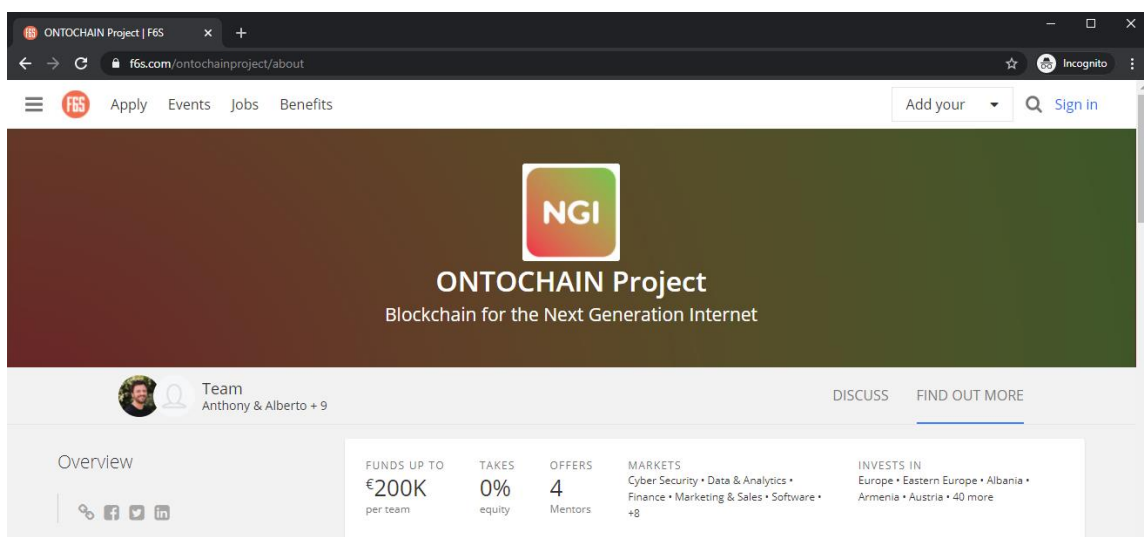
ONTOCHAIN Project | F6S
f6s.com/ontochainproject/about
Incognito

F6S Apply Events Jobs Benefits
Add your
Sign in

NGI
ONTOCHAIN Project
Blockchain for the Next Generation Internet

Team
Anthony & Alberto + 9
DISCUSS FIND OUT MORE

Overview

| FUNDS UP TO | TAKES | OFFERS | MARKETS | INVESTS IN |
|---|---|---|---|---|
| €200K per team | 0% equity | 4 Mentors | Cyber Security • Data & Analytics • Finance • Marketing & Sales • Software • +8 | Europe • Eastern Europe • Albania • Armenia • Austria • 40 more |